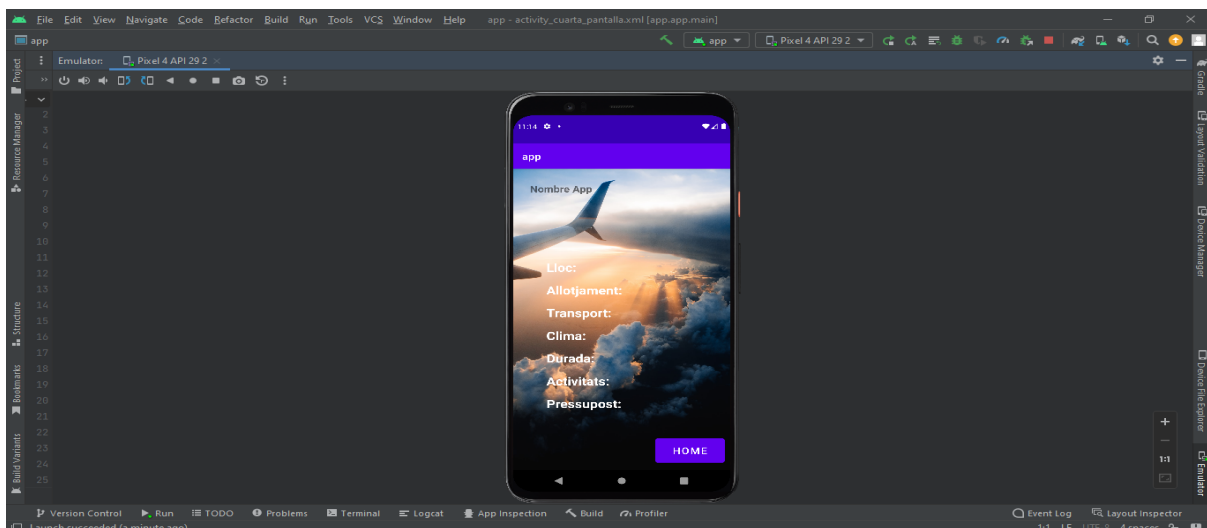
File Edit View Navigate Code Refactor Build Run Tools VCS Window Help app - activity_cuarta_pantalla.xml [app.app.main]

app

app ▾ Pixel 4 API 29 2 ▾

Project

Resource Manager

Structure

Bookmarks

Build Variants

Emulator: Pixel 4 API 29 2 ×

2
3
4
5
6
7
8
9
10
11
12
13
14
15
16
17
18
19
20
21
22
23
24
25

11:14

app

Nombre App

Lloc:

Allotjament:

Transport:

Clima:

Durada:

Activitats:

Pressupost:

HOME

1:1

Gradle

Layout Validation

Device Manager

Device File Explorer

Emulator

Version Control Run TODO Problems Terminal Logcat App Inspection Build Profiler Event Log Layout Inspector

Launch succeeded (a minute ago)

1:1 LF UTF-8 4 spaces